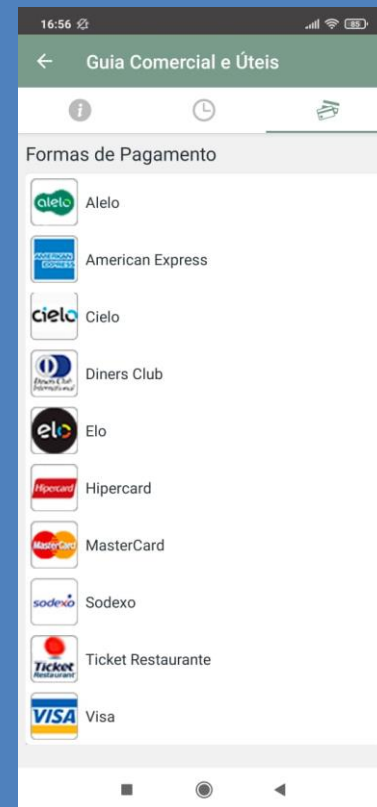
16:56

85

Guia Comercial e Úteis

Formas de Pagamento

alelo Alelo

AMERICAN EXPRESS American Express

cielo Cielo

Diners Club International Diners Club

elo Elo

Hipercard Hipercard

MasterCard MasterCard

sodexo Sodexo

Ticket Restaurant Ticket Restaurante

VISA Visa